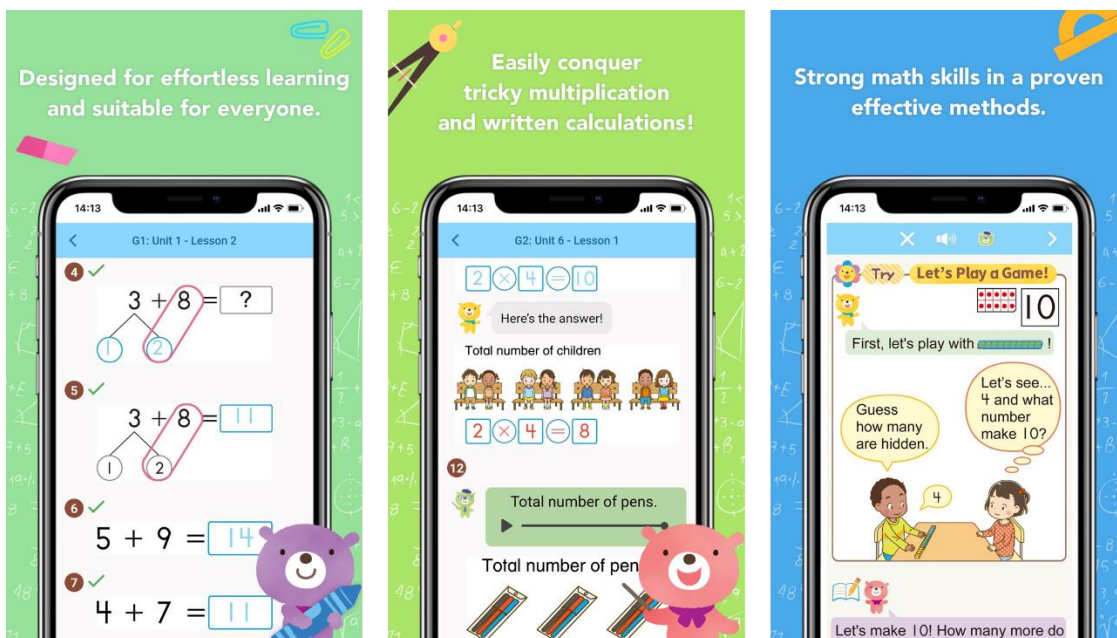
Designed for effortless learning and suitable for everyone.

14:13

G1: Unit 1 - Lesson 2

4

$3 + 8 =$ ?

1 2

5

$3 + 8 =$ 11

1 2

6

$5 + 9 =$ 14

7

$4 + 7 =$ 11

Easily conquer tricky multiplication and written calculations!

14:13

G2: Unit 6 - Lesson 1

2 × 4 = 10

Here's the answer!

Total number of children

2 × 4 = 8

12

Total number of pens.

Total number of pen

Strong math skills in a proven effective methods.

14:13

Try Let's Play a Game!

10

First, let's play with !

Guess how many are hidden.

Let's see... 4 and what number make 10?

4

Let's make 10! How many more do